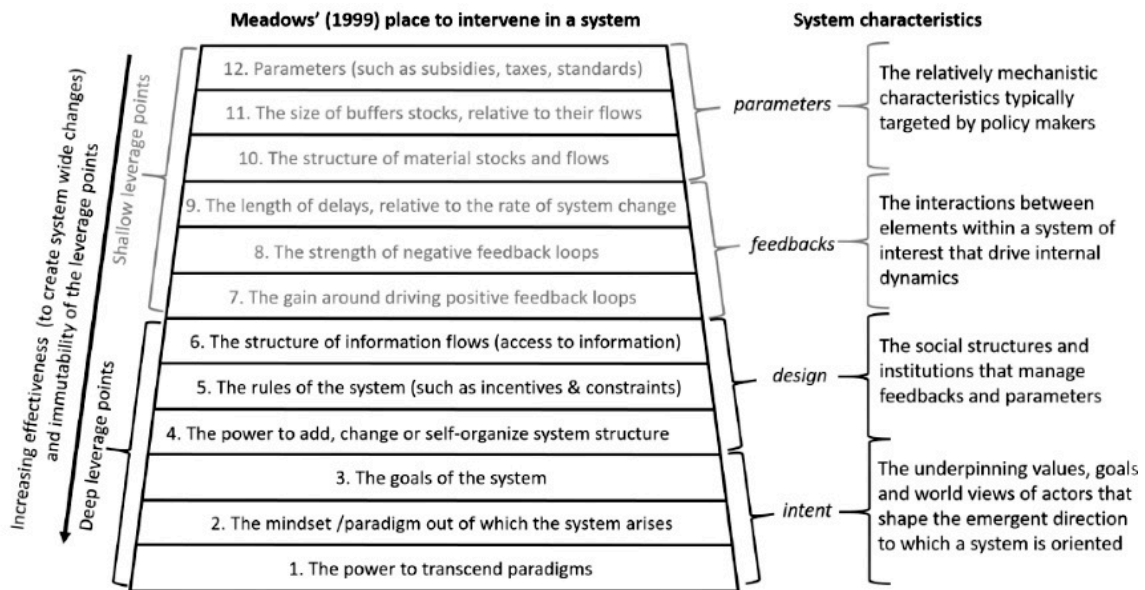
Meadows' (1999) place to intervene in a system

System characteristics

Increasing effectiveness (to create system wide changes) and immutability of the leverage points

Shallow leverage points

12. Parameters (such as subsidies, taxes, standards)

11. The size of buffers stocks, relative to their flows

10. The structure of material stocks and flows

9. The length of delays, relative to the rate of system change

8. The strength of negative feedback loops

7. The gain around driving positive feedback loops

Deep leverage points

6. The structure of information flows (access to information)

5. The rules of the system (such as incentives & constraints)

4. The power to add, change or self-organize system structure

3. The goals of the system

2. The mindset /paradigm out of which the system arises

1. The power to transcend paradigms

parameters

The relatively mechanistic characteristics typically targeted by policy makers

feedbacks

The interactions between elements within a system of interest that drive internal dynamics

design

The social structures and institutions that manage feedbacks and parameters

intent

The underpinning values, goals and world views of actors that shape the emergent direction to which a system is oriented